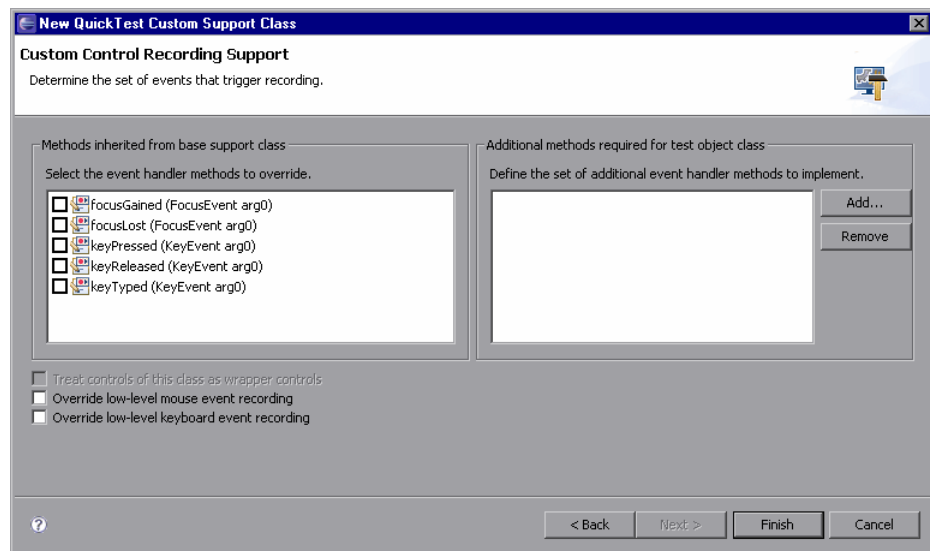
New QuickTest Custom Support Class

Custom Control Recording Support

Determine the set of events that trigger recording.

Methods inherited from base support class

Select the event handler methods to override.

focusGained (FocusEvent arg0)
focusLost (FocusEvent arg0)
keyPressed (KeyEvent arg0)
keyReleased (KeyEvent arg0)
keyTyped (KeyEvent arg0)

Additional methods required for test object class

Define the set of additional event handler methods to implement.

Add...

Remove

Treat controls of this class as wrapper controls

Override low-level mouse event recording

Override low-level keyboard event recording

< Back

Next >

Finish

Cancel